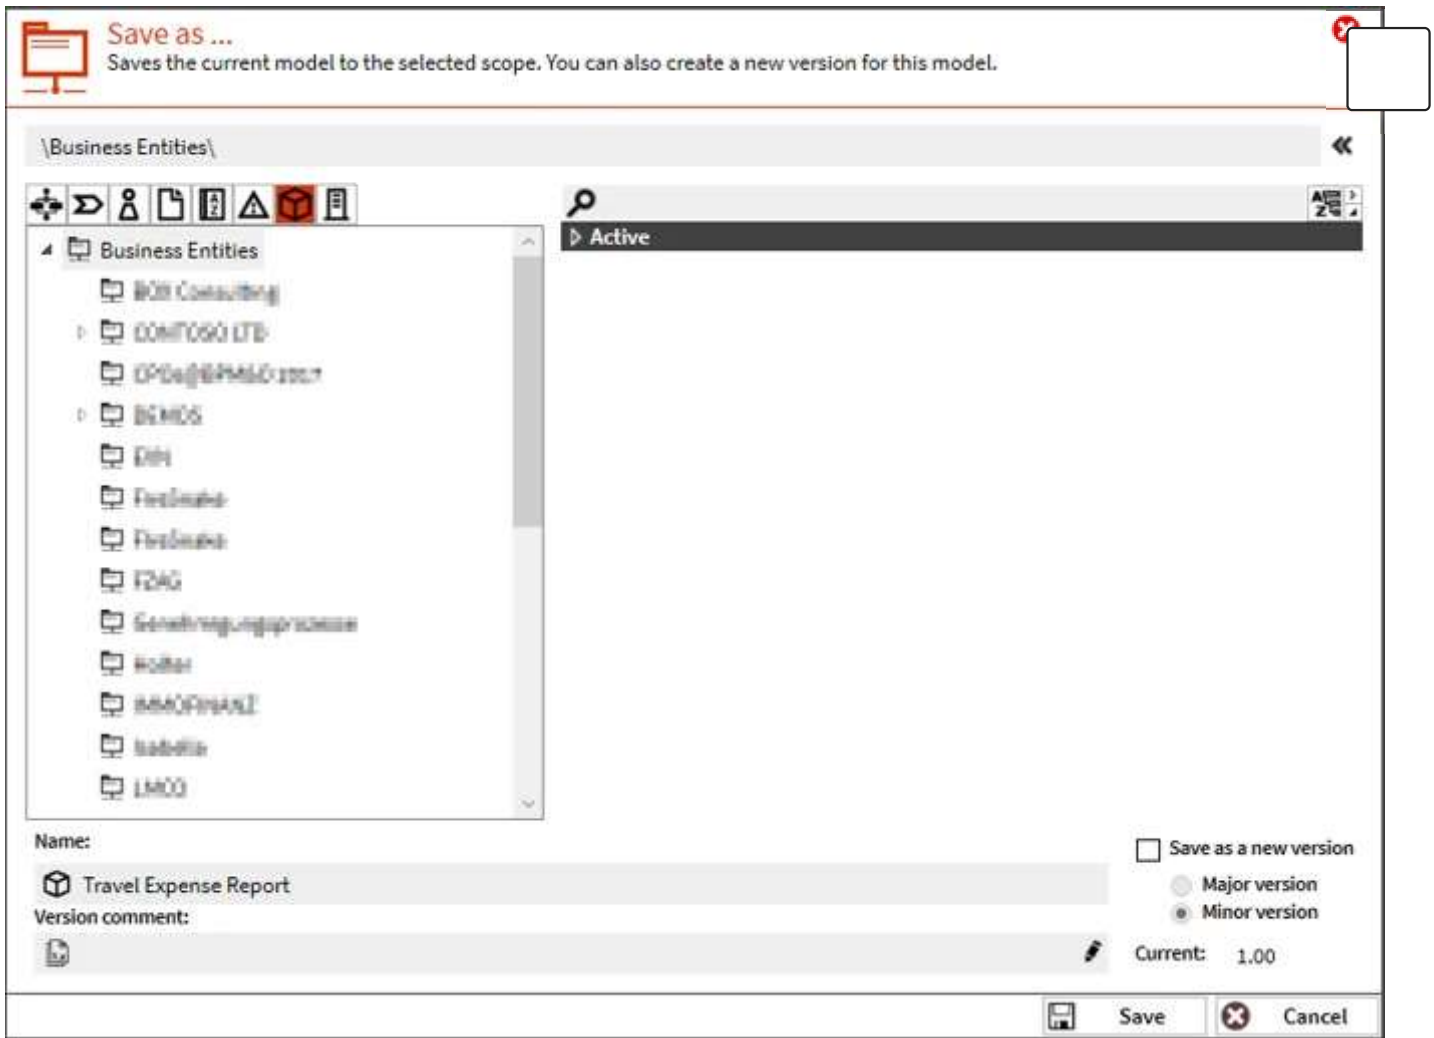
Save as ...
Saves the current model to the selected scope. You can also create a new version for this model.

\Business Entities\

Business Entities
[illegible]
CONTOSO LTD
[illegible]
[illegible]
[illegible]
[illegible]
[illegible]
FZAG
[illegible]
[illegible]
IMMOFINANZ
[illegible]
LMCO

Active

Name:
Travel Expense Report
Version comment:

Save as a new version
Major version
Minor version
Current: 1.00

Save
Cancel